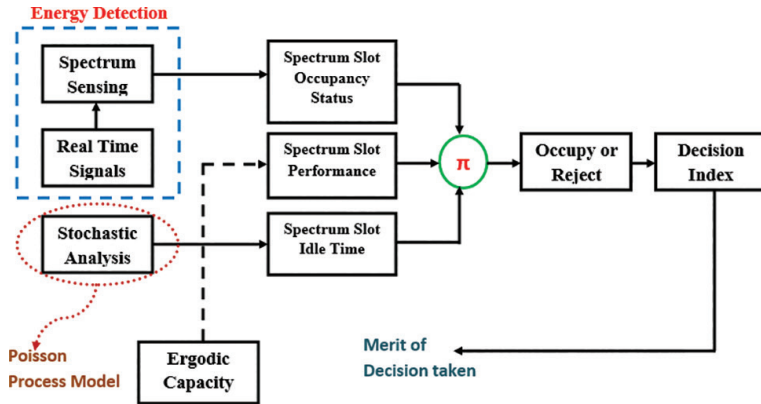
Energy Detection

Spectrum Sensing

Real Time Signals

Stochastic Analysis

Poisson Process Model

Spectrum Slot Occupancy Status

Spectrum Slot Performance

Spectrum Slot Idle Time

$\pi$

Occupy or Reject

Decision Index

Ergodic Capacity

Merit of Decision taken